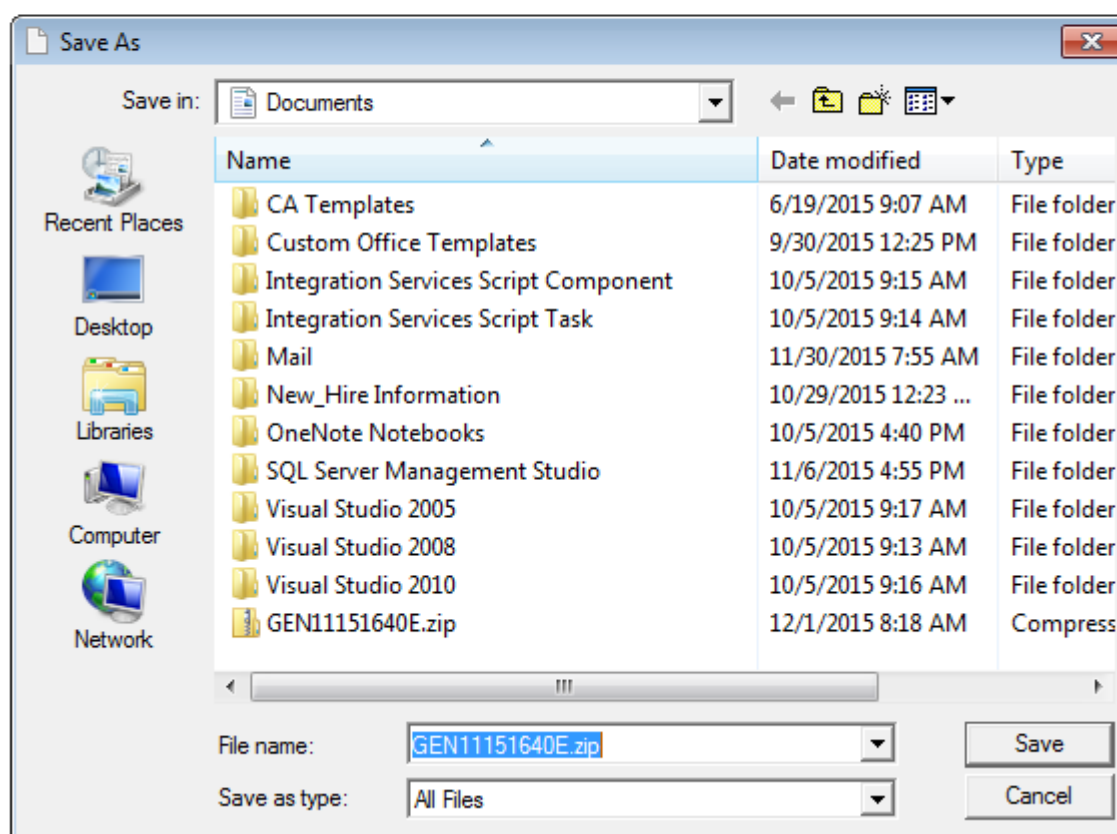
Save As

Save in: Documents

Recent Places
Desktop
Libraries
Computer
Network

| Name | Date modified | Type |
|---|---|---|
| CA Templates | 6/19/2015 9:07 AM | File folder |
| Custom Office Templates | 9/30/2015 12:25 PM | File folder |
| Integration Services Script Component | 10/5/2015 9:15 AM | File folder |
| Integration Services Script Task | 10/5/2015 9:14 AM | File folder |
| Mail | 11/30/2015 7:55 AM | File folder |
| New_Hire Information | 10/29/2015 12:23 ... | File folder |
| OneNote Notebooks | 10/5/2015 4:40 PM | File folder |
| SQL Server Management Studio | 11/6/2015 4:55 PM | File folder |
| Visual Studio 2005 | 10/5/2015 9:17 AM | File folder |
| Visual Studio 2008 | 10/5/2015 9:13 AM | File folder |
| Visual Studio 2010 | 10/5/2015 9:16 AM | File folder |
| GEN11151640E.zip | 12/1/2015 8:18 AM | Compress |

File name: GEN11151640E.zip
Save as type: All Files

Save
Cancel